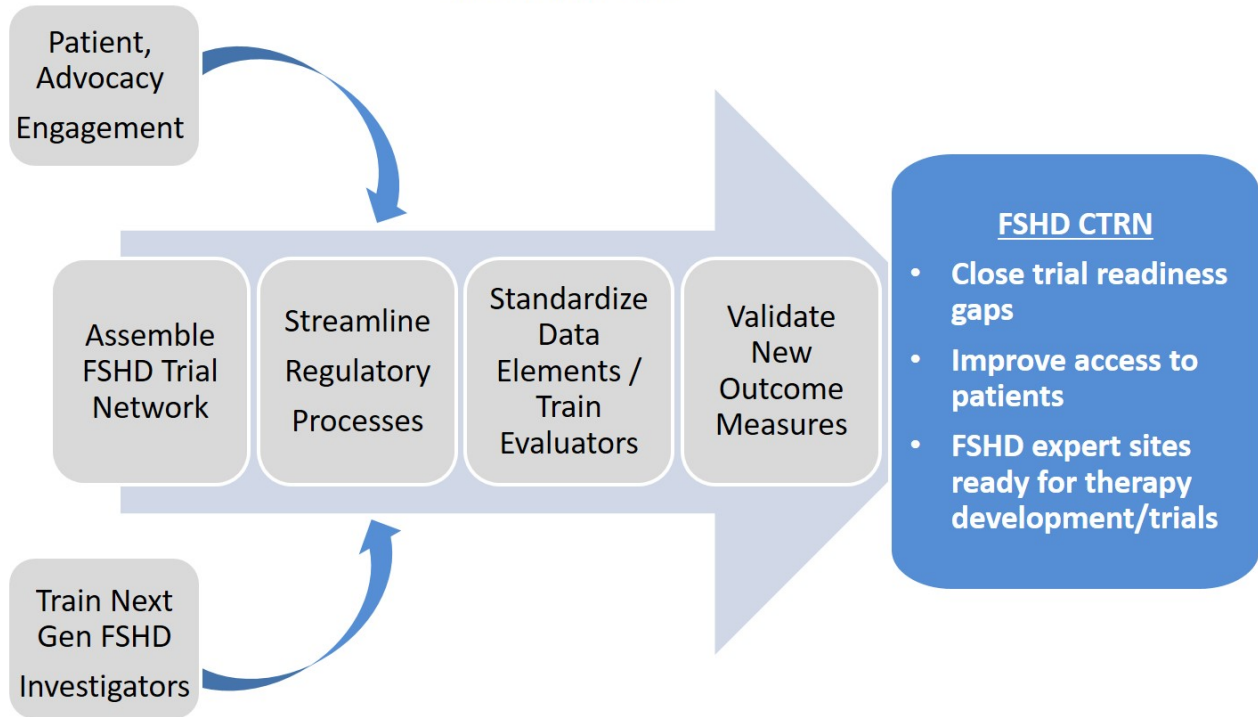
Patient, Advocacy Engagement

Assemble FSHD Trial Network

Streamline Regulatory Processes

Standardize Data Elements / Train Evaluators

Validate New Outcome Measures

Train Next Gen FSHD Investigators

FSHD CTRN

- Close trial readiness gaps
- Improve access to patients
- FSHD expert sites ready for therapy development/trials